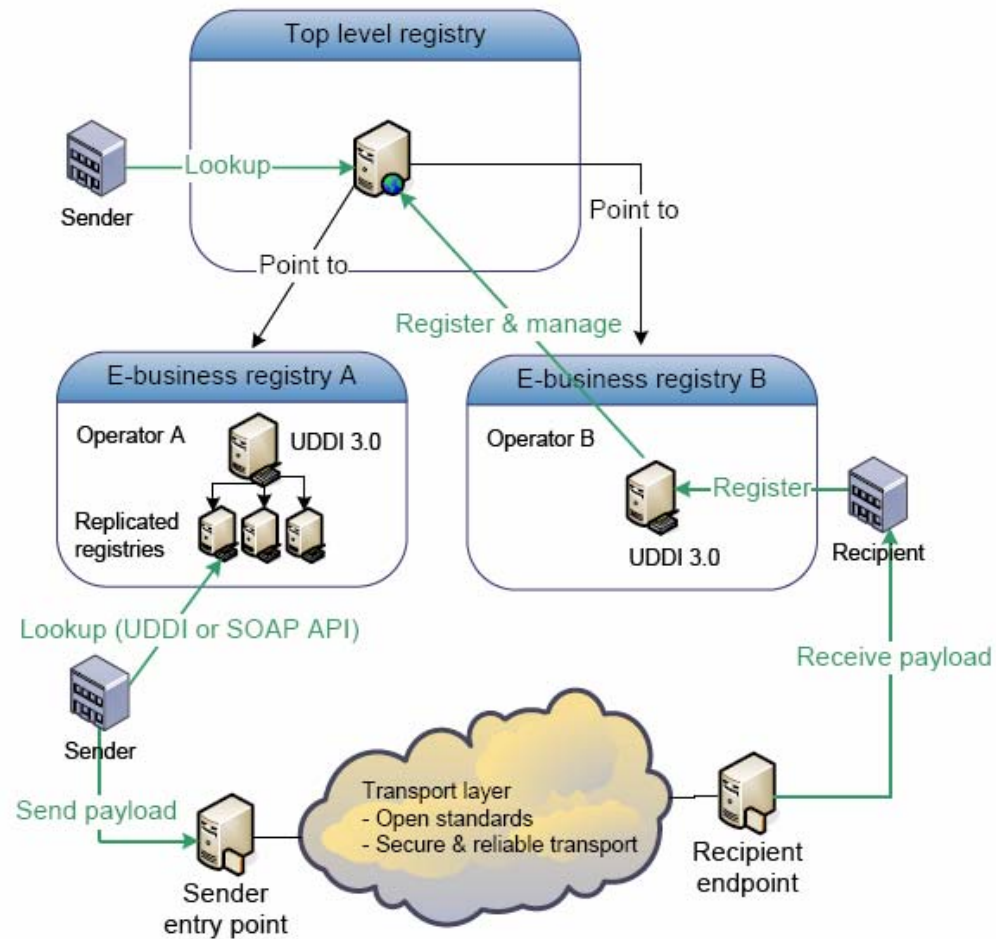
Top level registry

Sender

Lookup

Point to

Point to

Register & manage

E-business registry A

Operator A

UDDI 3.0

Replicated registries

E-business registry B

Operator B

Register

UDDI 3.0

Recipient

Lookup (UDDI or SOAP API)

Receive payload

Sender

Send payload

Transport layer
- Open standards
- Secure & reliable transport

Sender entry point

Recipient endpoint